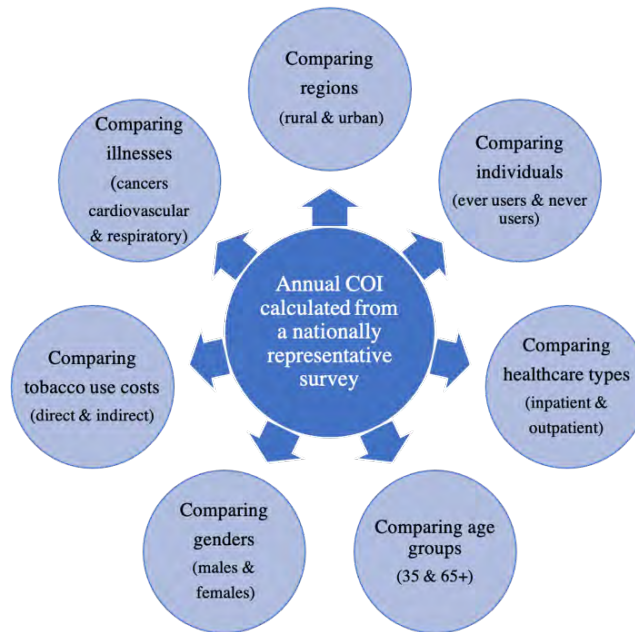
Annual COI calculated from a nationally representative survey

Comparing regions
(rural & urban)

Comparing individuals
(ever users & never users)

Comparing healthcare types
(inpatient & outpatient)

Comparing age groups
(35 & 65+)

Comparing genders
(males & females)

Comparing tobacco use costs
(direct & indirect)

Comparing illnesses
(cancers cardiovascular & respiratory)